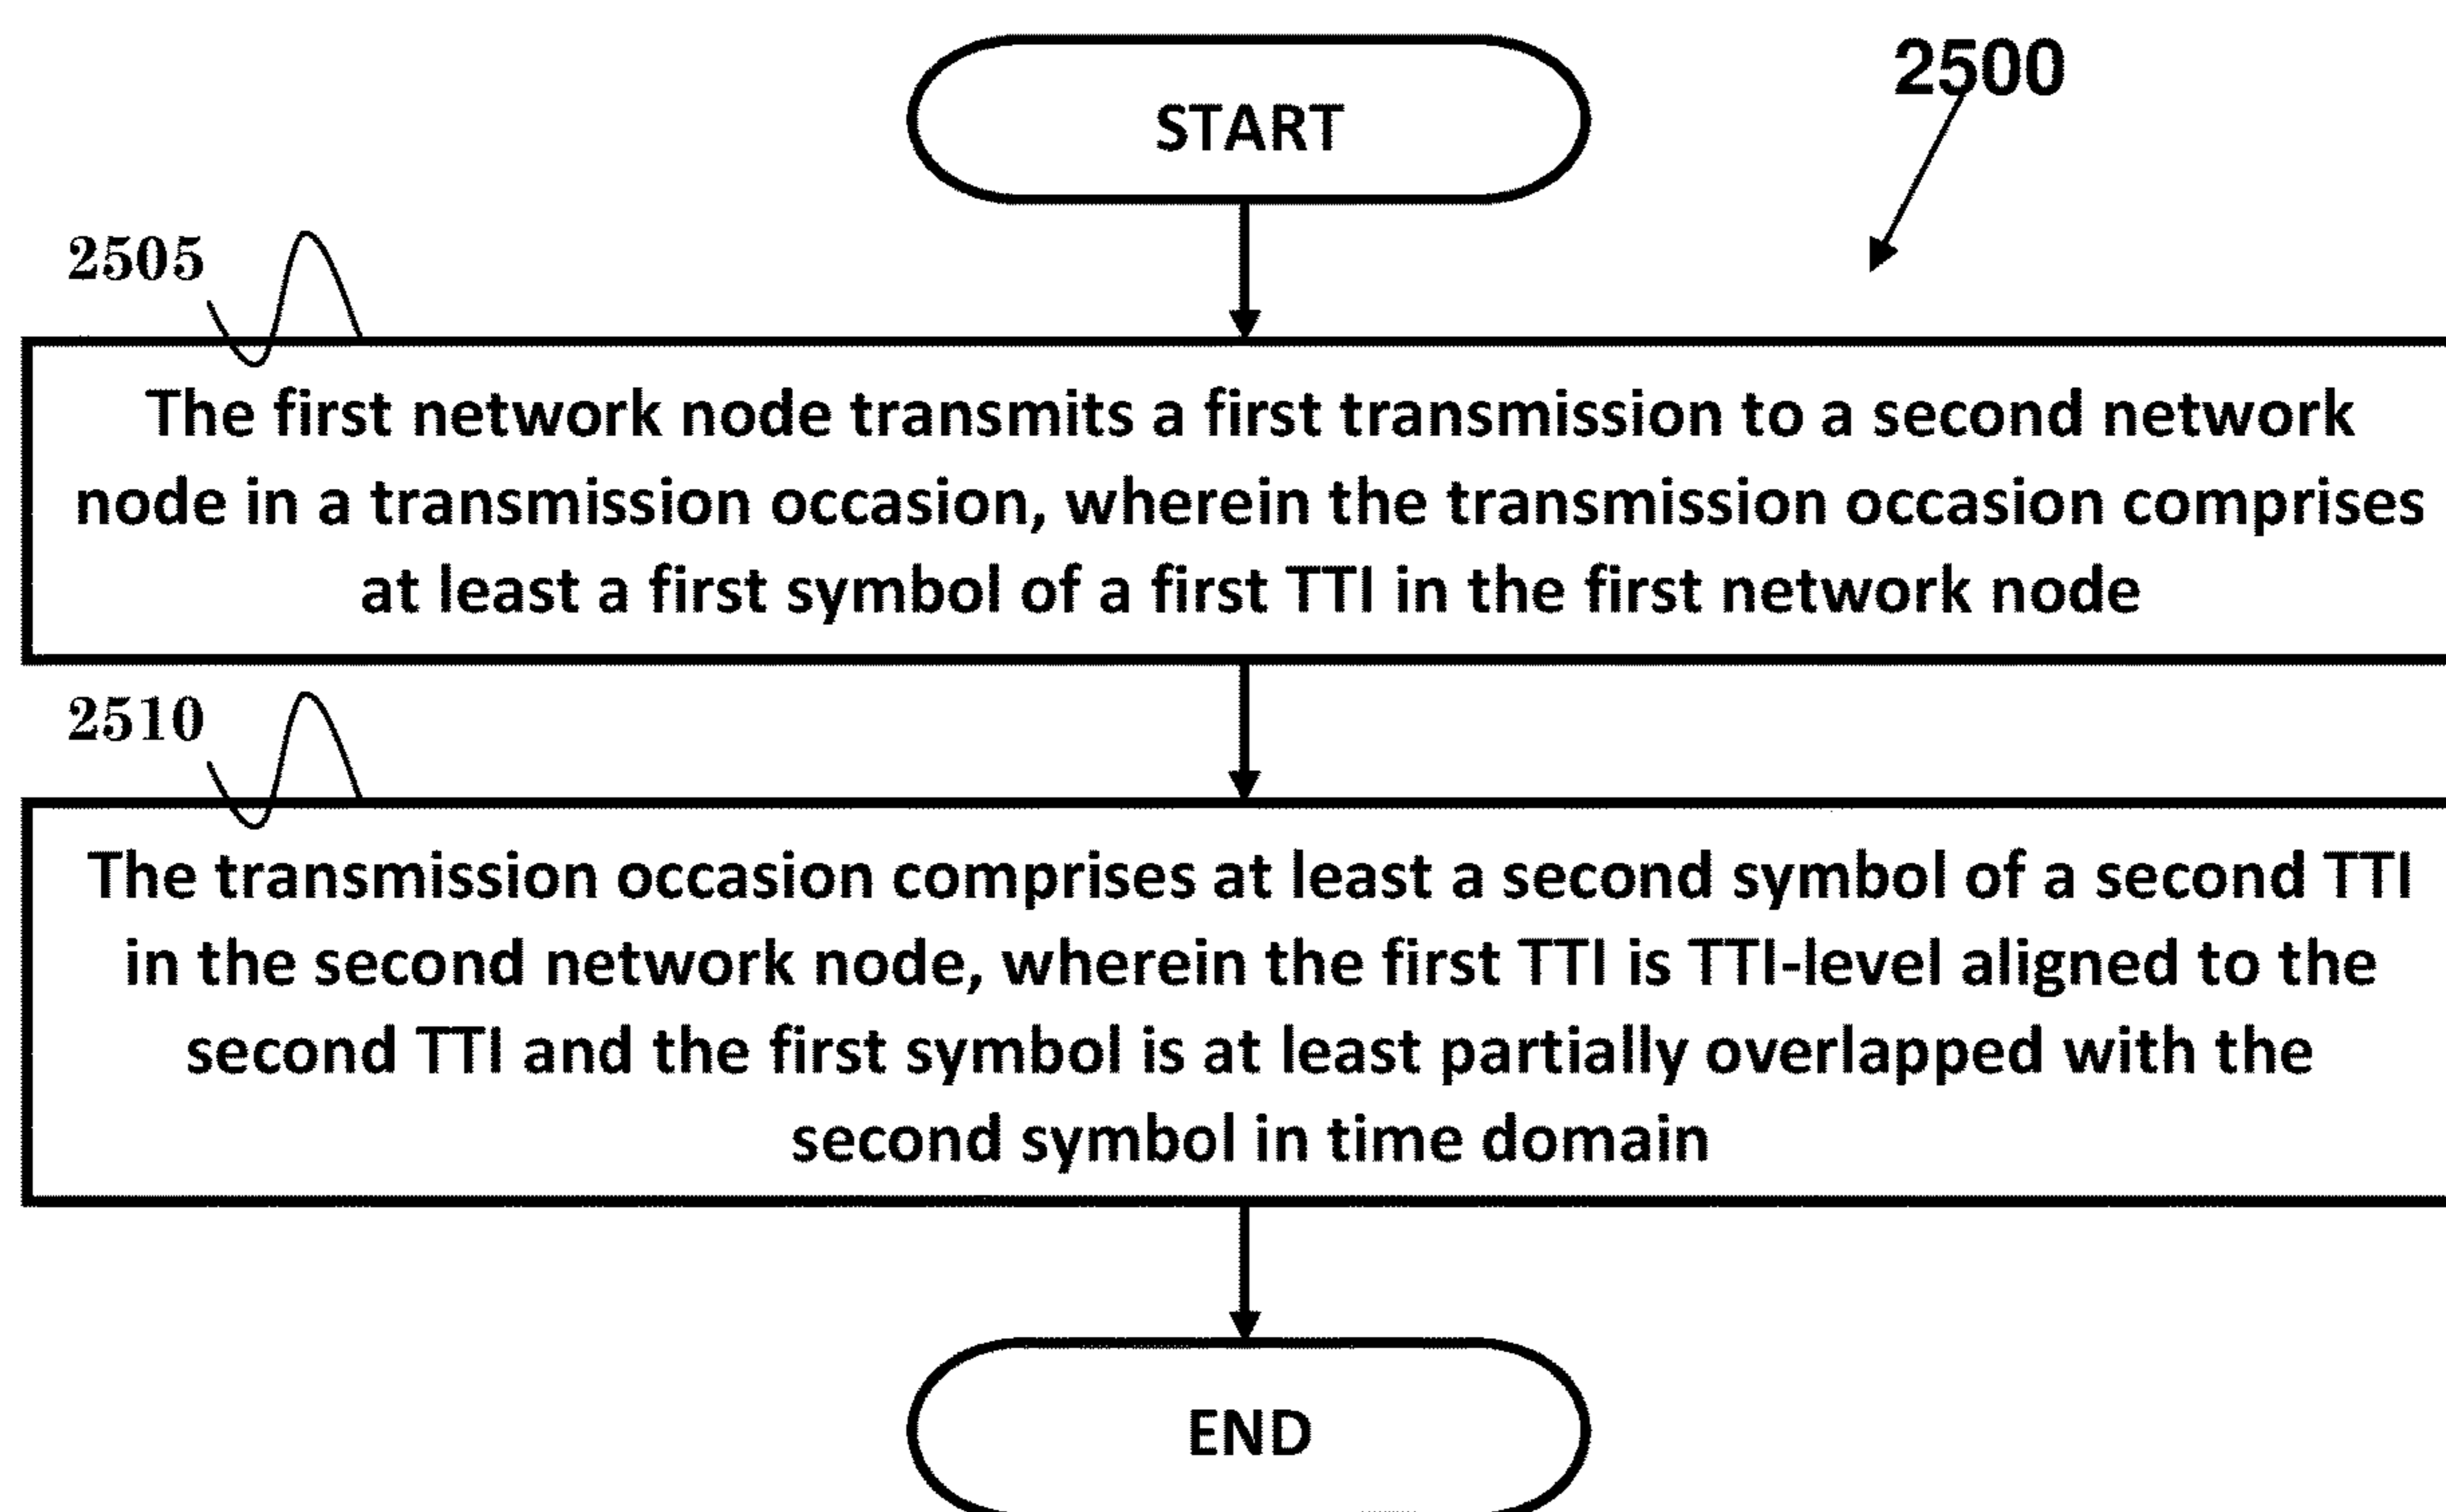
START

2500

2505

The first network node transmits a first transmission to a second network node in a transmission occasion, wherein the transmission occasion comprises at least a first symbol of a first TTI in the first network node

2510

The transmission occasion comprises at least a second symbol of a second TTI in the second network node, wherein the first TTI is TTI-level aligned to the second TTI and the first symbol is at least partially overlapped with the second symbol in time domain

END